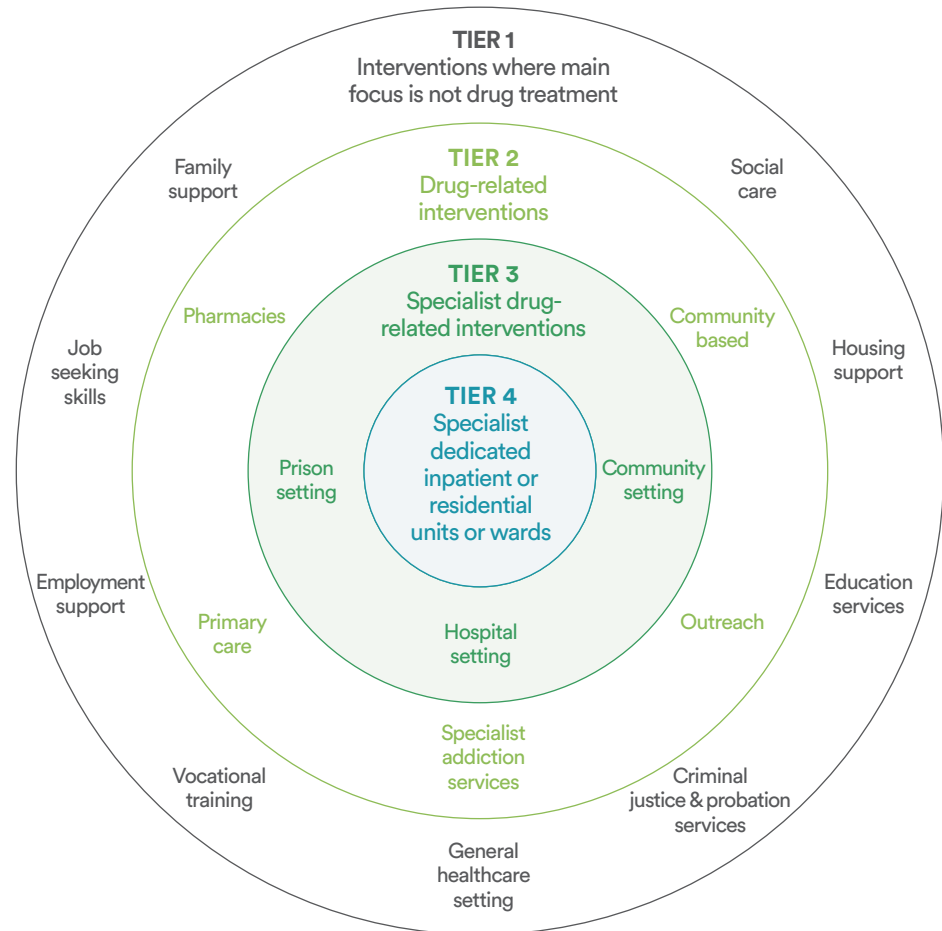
TIER 1
Interventions where main focus is not drug treatment

Family support

Social care

TIER 2
Drug-related interventions

TIER 3
Specialist drug-related interventions

Pharmacies

Community based

Job seeking skills

Housing support

TIER 4
Specialist dedicated inpatient or residential units or wards

Prison setting

Community setting

Employment support

Education services

Primary care

Outreach

Hospital setting

Specialist addiction services

Vocational training

Criminal justice & probation services

General healthcare setting